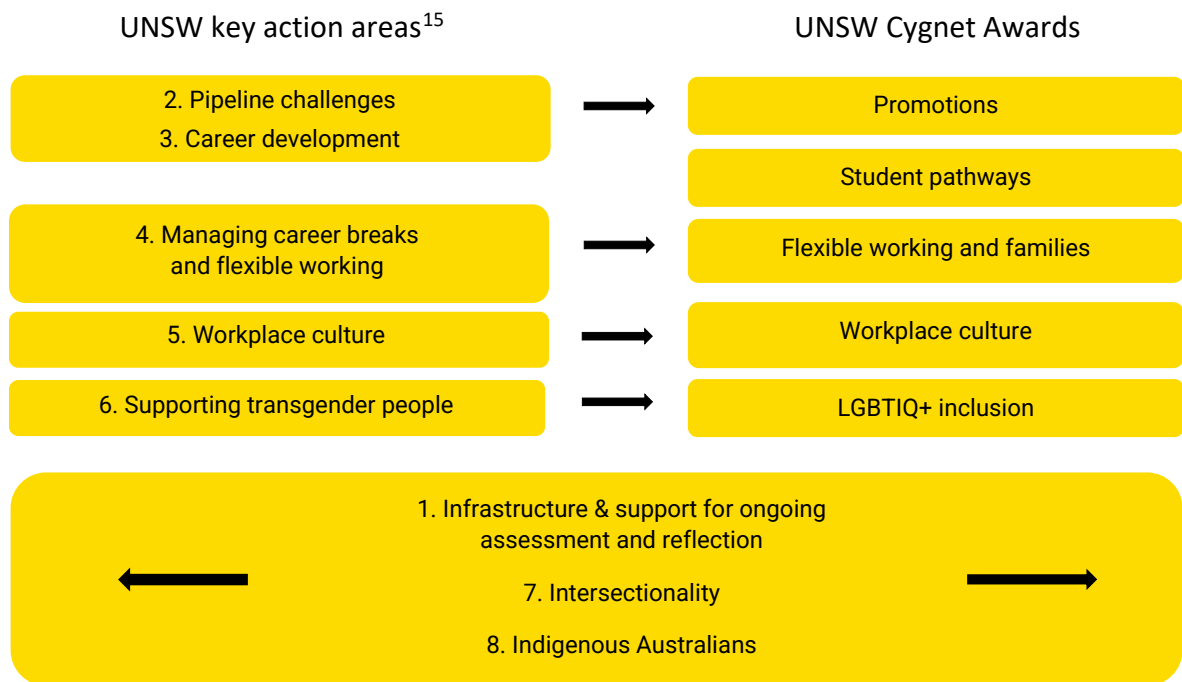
UNSW key action areas$^{15}$

2. Pipeline challenges

3. Career development

4. Managing career breaks and flexible working

5. Workplace culture

6. Supporting transgender people

UNSW Cygnet Awards

Promotions

Student pathways

Flexible working and families

Workplace culture

LGBTIQ+ inclusion

1. Infrastructure & support for ongoing assessment and reflection

7. Intersectionality

8. Indigenous Australians